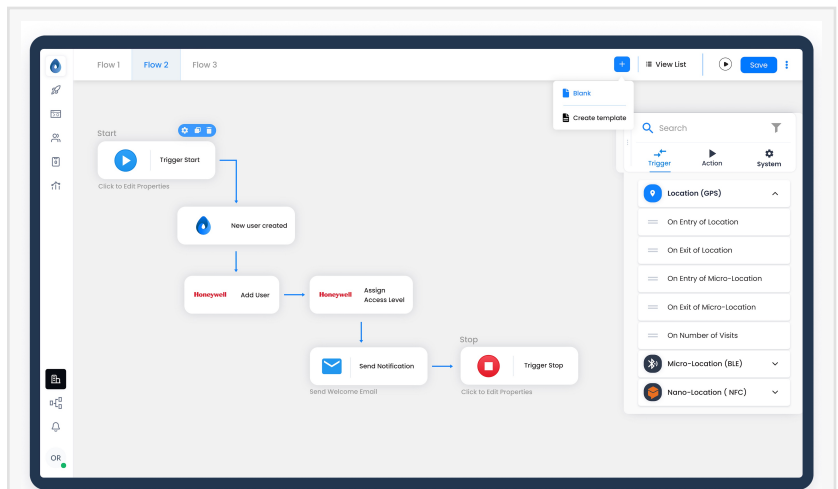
Flow 1 Flow 2 Flow 3

+ View List Save

Blank

Create template

Start

Trigger Start

Click to Edit Properties

New user created

Honeywell Add User

Honeywell Assign Access Level

Send Notification

Send Welcome Email

Stop

Trigger Stop

Click to Edit Properties

Search

Trigger Action System

Location (GPS)

On Entry of Location

On Exit of Location

On Entry of Micro-Location

On Exit of Micro-Location

On Number of Visits

Micro-Location (BLE)

Nano-Location ( NFC)

OR